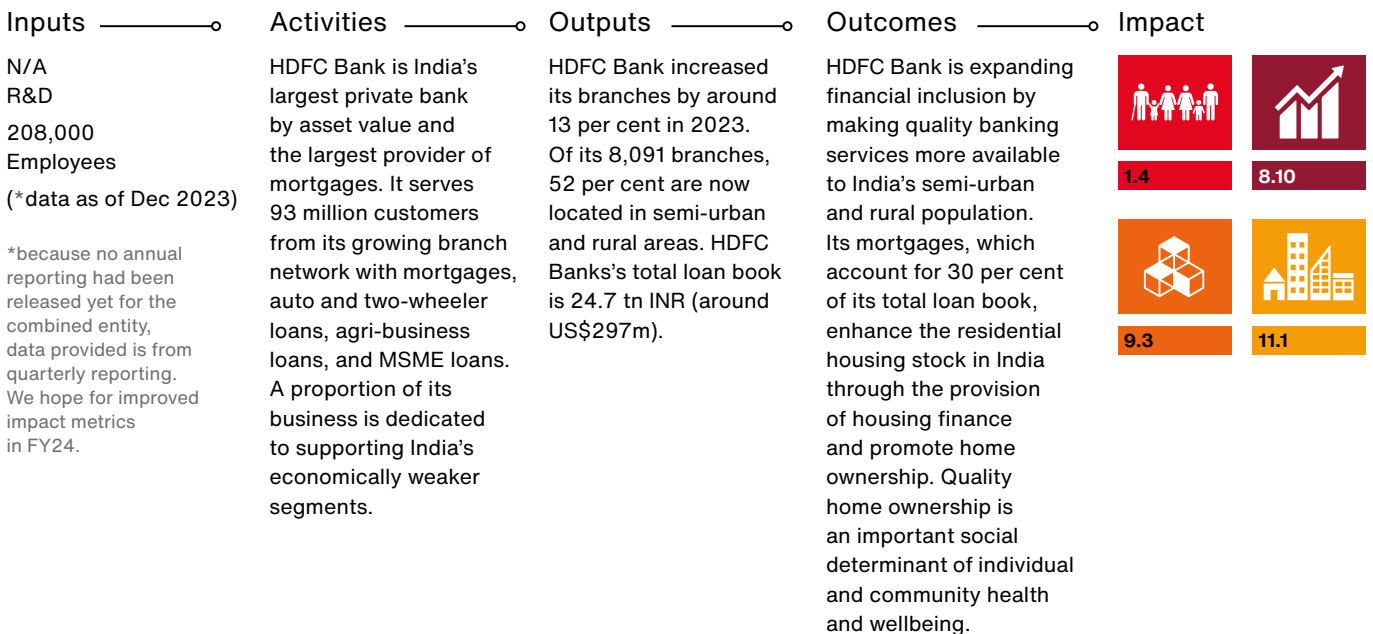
Inputs

N/A
R&D
208,000
Employees
(*data as of Dec 2023)

*because no annual reporting had been released yet for the combined entity, data provided is from quarterly reporting. We hope for improved impact metrics in FY24.

Activities

HDFC Bank is India's largest private bank by asset value and the largest provider of mortgages. It serves 93 million customers from its growing branch network with mortgages, auto and two-wheeler loans, agri-business loans, and MSME loans. A proportion of its business is dedicated to supporting India's economically weaker segments.

Outputs

HDFC Bank increased its branches by around 13 per cent in 2023. Of its 8,091 branches, 52 per cent are now located in semi-urban and rural areas. HDFC Banks's total loan book is 24.7 tn INR (around US$297m).

Outcomes

HDFC Bank is expanding financial inclusion by making quality banking services more available to India's semi-urban and rural population. Its mortgages, which account for 30 per cent of its total loan book, enhance the residential housing stock in India through the provision of housing finance and promote home ownership. Quality home ownership is an important social determinant of individual and community health and wellbeing.

Impact

1.4
8.10
9.3
11.1